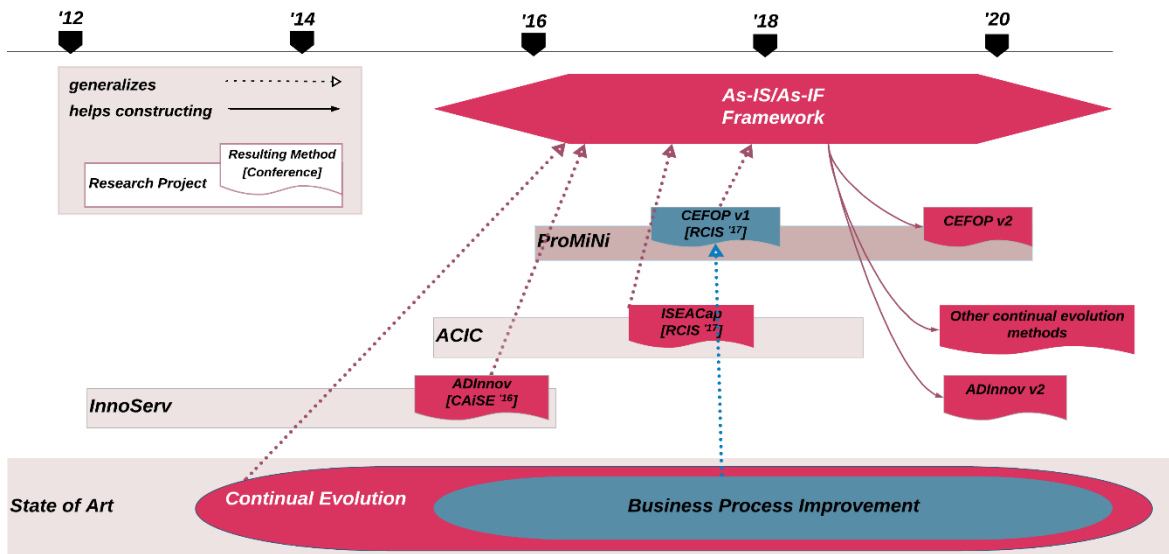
'12 '14 '16 '18 '20

generalizes

helps constructing

Resulting Method [Conference]

Research Project

As-IS/As-IF Framework

CEFOP v1 [RCIS '17]

ProMiNi

CEFOP v2

ISEACap [RCIS '17]

ACIC

Other continual evolution methods

ADInnov [CAiSE '16]

InnoServ

ADInnov v2

State of Art

Continual Evolution

Business Process Improvement